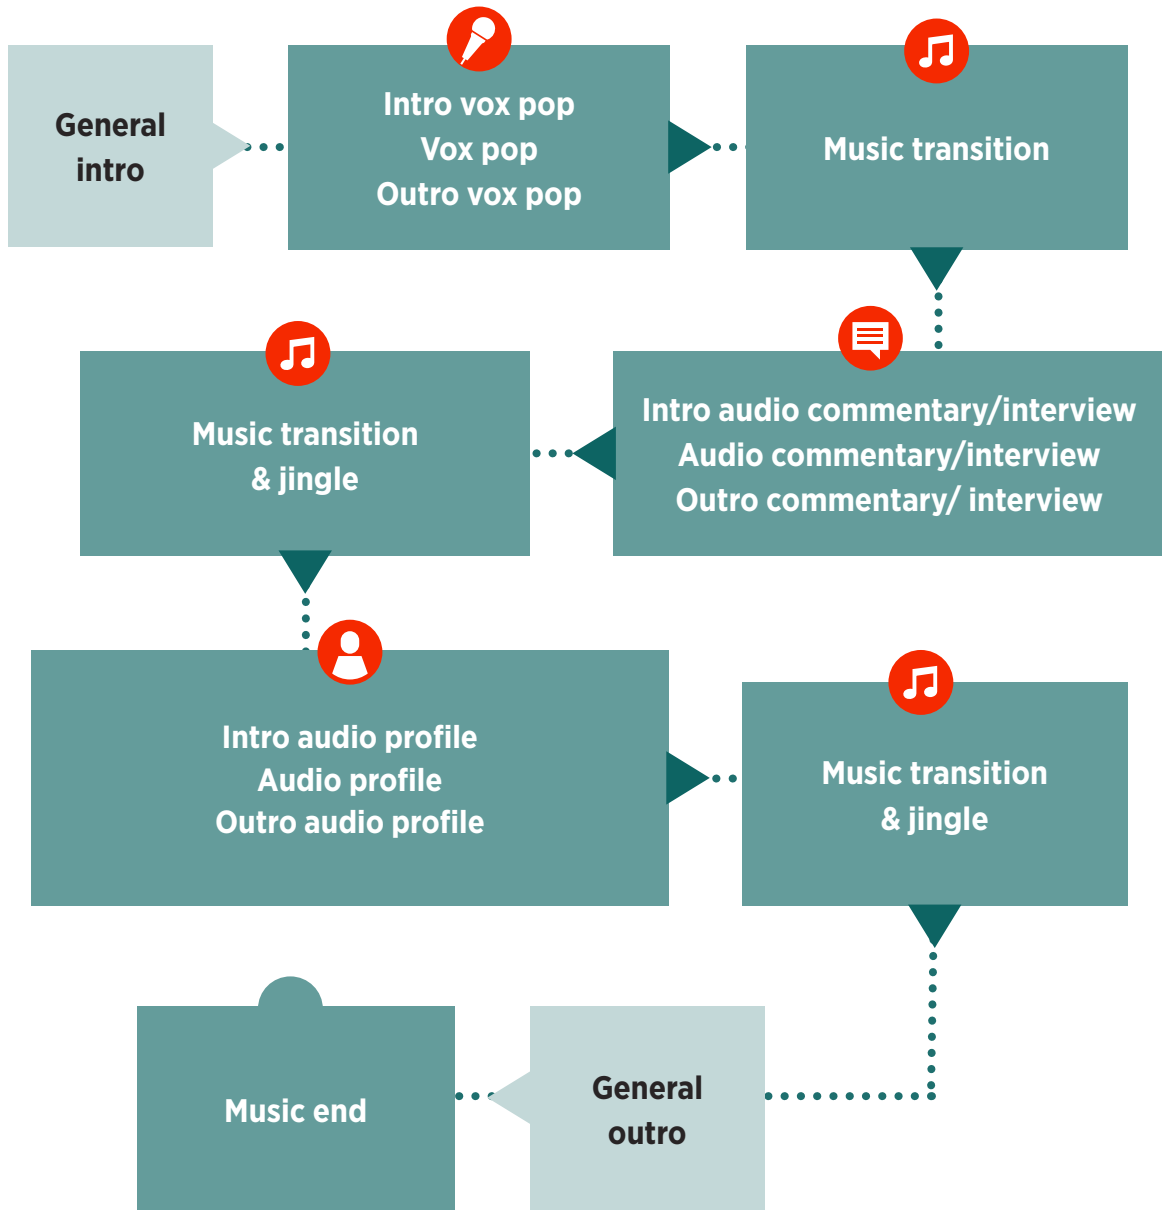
General intro

Intro vox pop
Vox pop
Outro vox pop

Music transition

Intro audio commentary/interview
Audio commentary/interview
Outro commentary/ interview

Music transition
& jingle

Intro audio profile
Audio profile
Outro audio profile

Music transition
& jingle

General outro

Music end